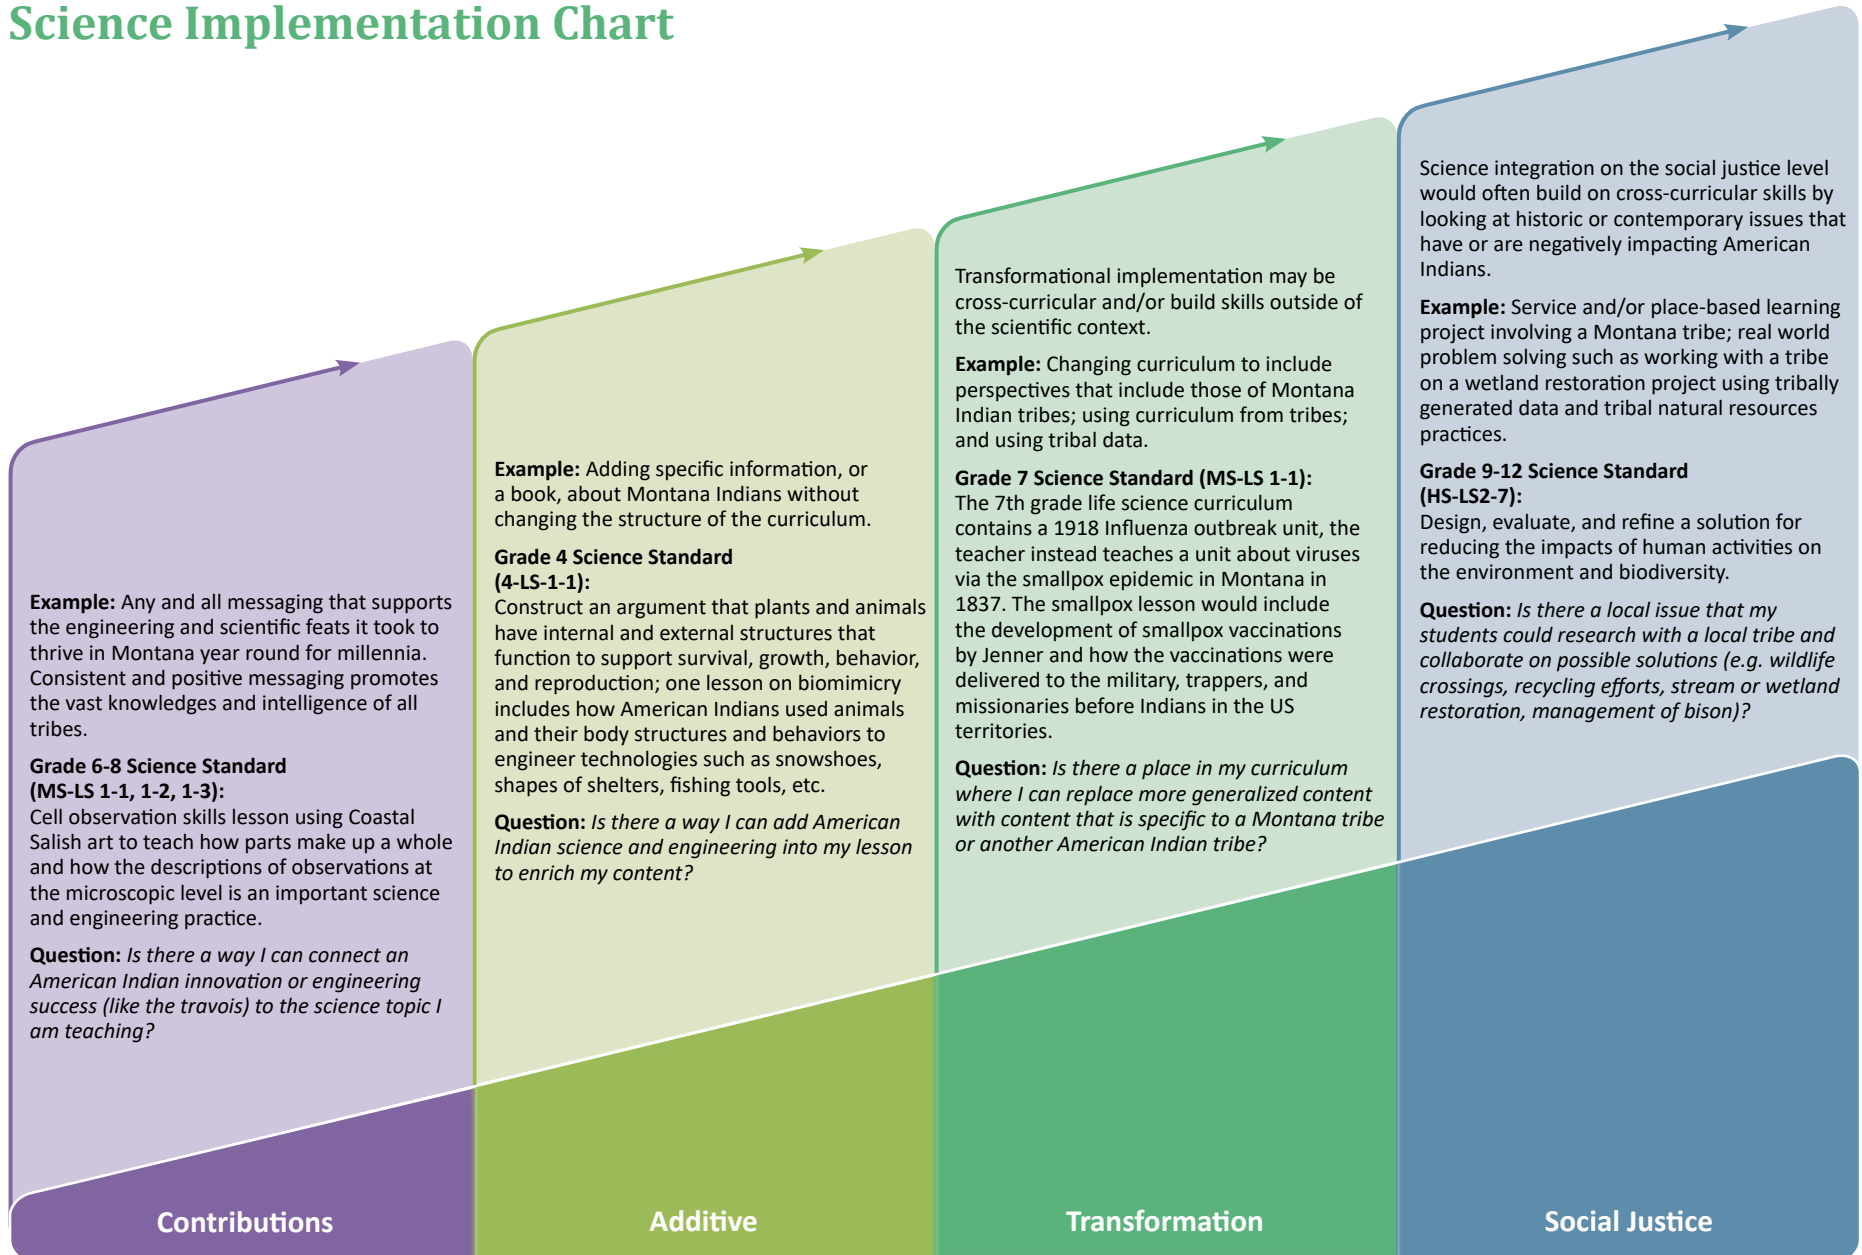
Science Implementation Chart

**Example:** Any and all messaging that supports the engineering and scientific feats it took to thrive in Montana year round for millennia. Consistent and positive messaging promotes the vast knowledges and intelligence of all tribes.

**Grade 6-8 Science Standard (MS-LS 1-1, 1-2, 1-3):**
Cell observation skills lesson using Coastal Salish art to teach how parts make up a whole and how the descriptions of observations at the microscopic level is an important science and engineering practice.

**Question:** *Is there a way I can connect an American Indian innovation or engineering success (like the travois) to the science topic I am teaching?*

Contributions

**Example:** Adding specific information, or a book, about Montana Indians without changing the structure of the curriculum.

**Grade 4 Science Standard (4-LS-1-1):**
Construct an argument that plants and animals have internal and external structures that function to support survival, growth, behavior, and reproduction; one lesson on biomimicry includes how American Indians used animals and their body structures and behaviors to engineer technologies such as snowshoes, shapes of shelters, fishing tools, etc.

**Question:** *Is there a way I can add American Indian science and engineering into my lesson to enrich my content?*

Additive

Transformational implementation may be cross-curricular and/or build skills outside of the scientific context.

**Example:** Changing curriculum to include perspectives that include those of Montana Indian tribes; using curriculum from tribes; and using tribal data.

**Grade 7 Science Standard (MS-LS 1-1):**
The 7th grade life science curriculum contains a 1918 Influenza outbreak unit, the teacher instead teaches a unit about viruses via the smallpox epidemic in Montana in 1837. The smallpox lesson would include the development of smallpox vaccinations by Jenner and how the vaccinations were delivered to the military, trappers, and missionaries before Indians in the US territories.

**Question:** *Is there a place in my curriculum where I can replace more generalized content with content that is specific to a Montana tribe or another American Indian tribe?*

Transformation

Science integration on the social justice level would often build on cross-curricular skills by looking at historic or contemporary issues that have or are negatively impacting American Indians.

**Example:** Service and/or place-based learning project involving a Montana tribe; real world problem solving such as working with a tribe on a wetland restoration project using tribally generated data and tribal natural resources practices.

**Grade 9-12 Science Standard (HS-LS2-7):**
Design, evaluate, and refine a solution for reducing the impacts of human activities on the environment and biodiversity.

**Question:** *Is there a local issue that my students could research with a local tribe and collaborate on possible solutions (e.g. wildlife crossings, recycling efforts, stream or wetland restoration, management of bison)?*

Social Justice